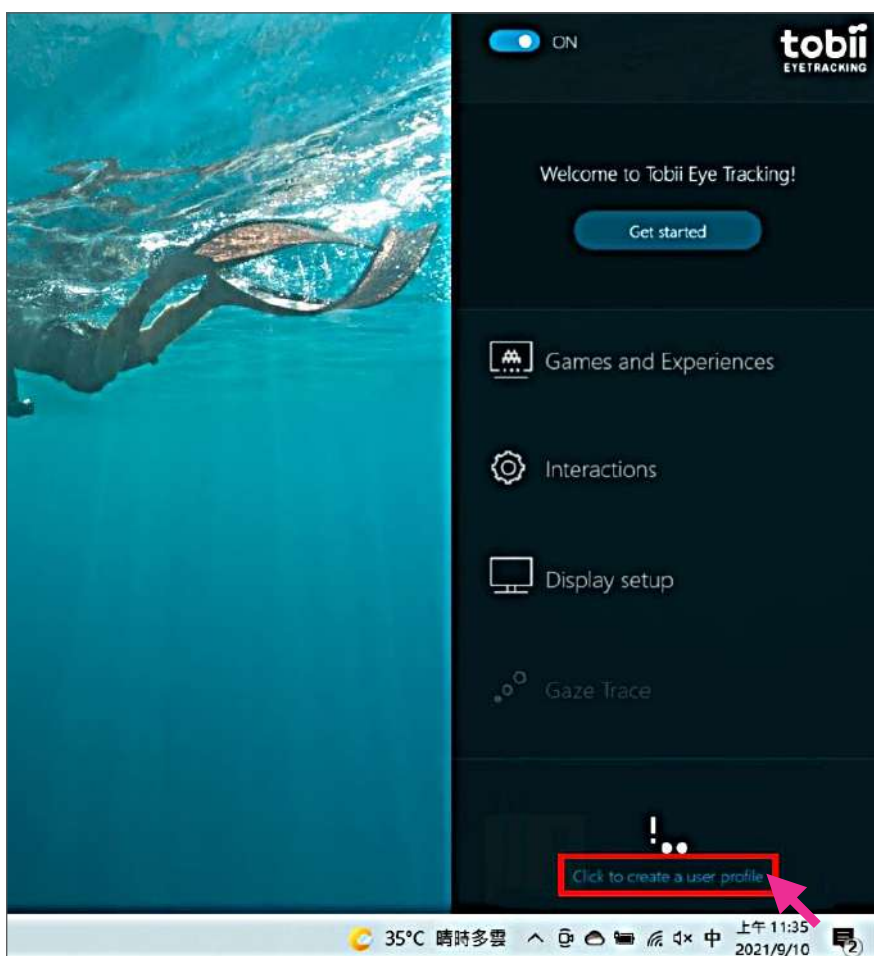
ON

tobii
EYETRACKING

Welcome to Tobii Eye Tracking!

Get started

Games and Experiences

Interactions

Display setup

Gaze Trace

Click to create a user profile

35°C 晴時多雲 中 上午 11:35 2021/9/10 2